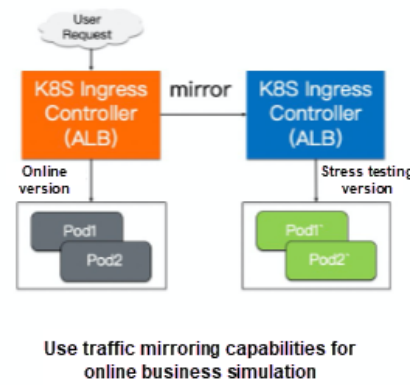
User Request

K8S Ingress Controller (ALB)

mirror

K8S Ingress Controller (ALB)

Online version

Stress testing version

Pod1

Pod2

Pod1'

Pod2'

Use traffic mirroring capabilities for online business simulation